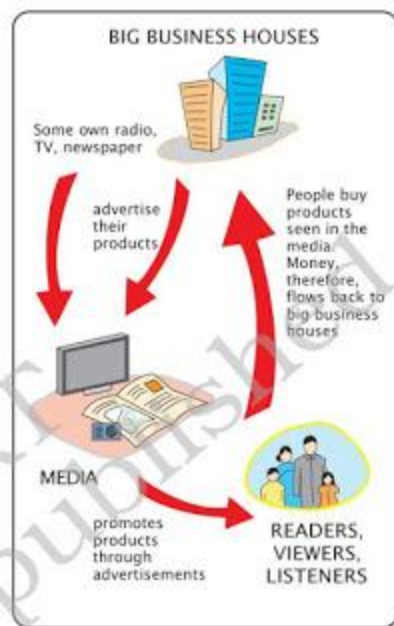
BIG BUSINESS HOUSES

Some own radio, TV, newspaper

advertise their products

People buy products seen in the media. Money, therefore, flows back to big business houses

MEDIA

promotes products through advertisements

READERS, VIEWERS, LISTENERS

published